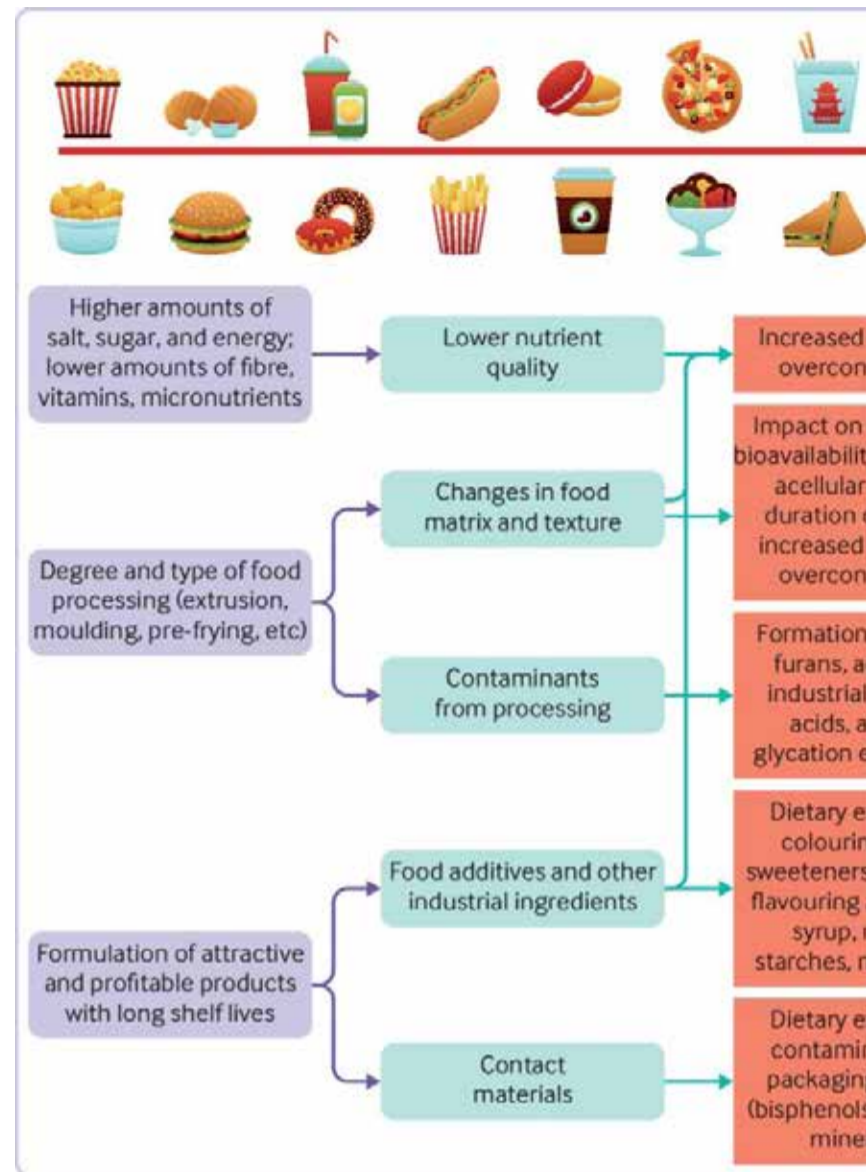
Higher amounts of salt, sugar, and energy; lower amounts of fibre, vitamins, micronutrients

Lower nutrient quality

Increased overcon

Degree and type of food processing (extrusion, moulding, pre-frying, etc)

Changes in food matrix and texture

Impact on bioavailabilit acellular duration increased overcon

Contaminants from processing

Formation furans, a industrial acids, a glycation e

Formulation of attractive and profitable products with long shelf lives

Food additives and other industrial ingredients

Dietary e colourin sweeteners flavouring syrup, starches, r

Contact materials

Dietary e contamin packaging (bisphenols mine